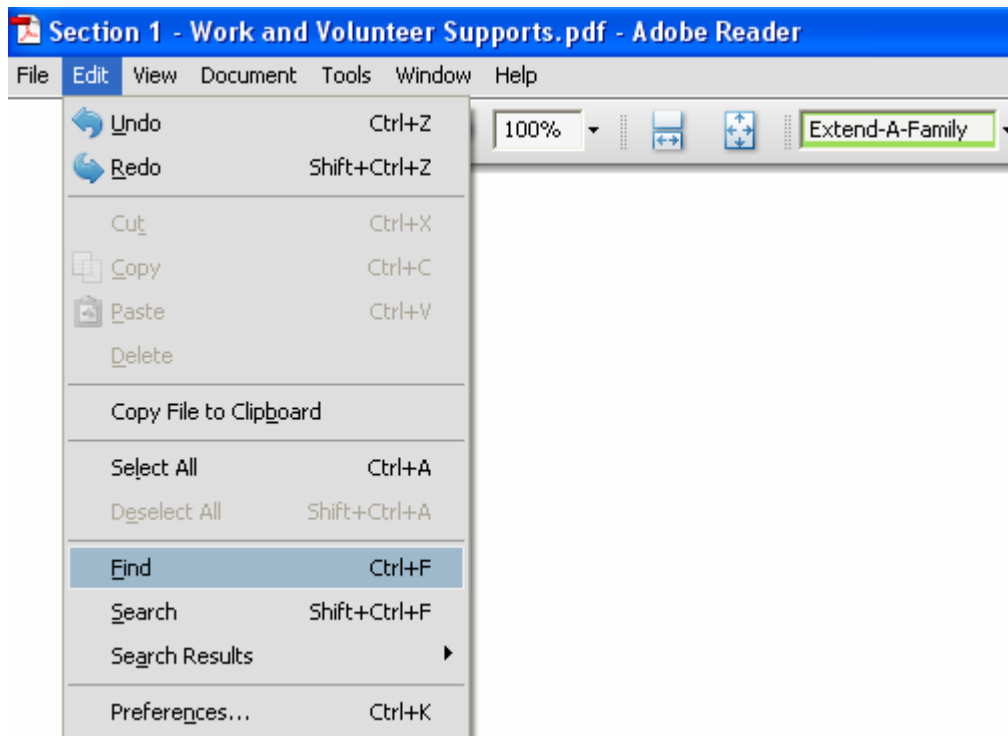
Section 1 - Work and Volunteer Supports.pdf - Adobe Reader

File Edit View Document Tools Window Help

100%

Extend-A-Family

Undo Ctrl+Z
Redo Shift+Ctrl+Z
Cut Ctrl+X
Copy Ctrl+C
Paste Ctrl+V
Delete
Copy File to Clipboard
Select All Ctrl+A
Deselect All Shift+Ctrl+A
Find Ctrl+F
Search Shift+Ctrl+F
Search Results
Preferences... Ctrl+K